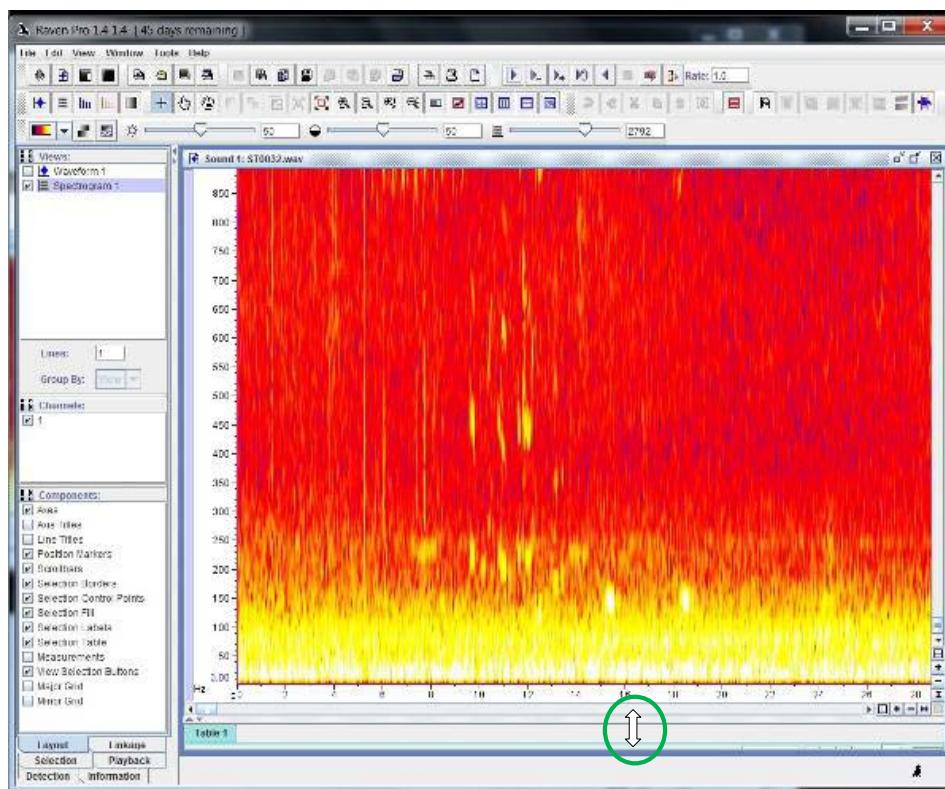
Raven Pro 1.4 1.4 [45 days remaining]

File Edit View Window Tools Help

Rate: 1.0

50 50 2792

Views:
Waveform 1
Spectrogram 1

Lines: 1
Group By: View

Channels:
1

Components:
Axes
Axis Titles
Line Titles
Position Markers
Scrollbars
Selection Borders
Selection Control Points
Selection Fill
Selection Labels
Selection Table
Measurements
View Selection Buttons
Major Grid
Minor Grid

Layout
Linkage
Selection
Playback
Detection
Information

Sound 1: ST0032.wav

850
800
750
700
650
600
550
500
450
400
350
300
250
200
150
100
50
0.00
Hz

0 2 4 6 8 10 12 14 16 18 20 22 24 26 28

Table 1